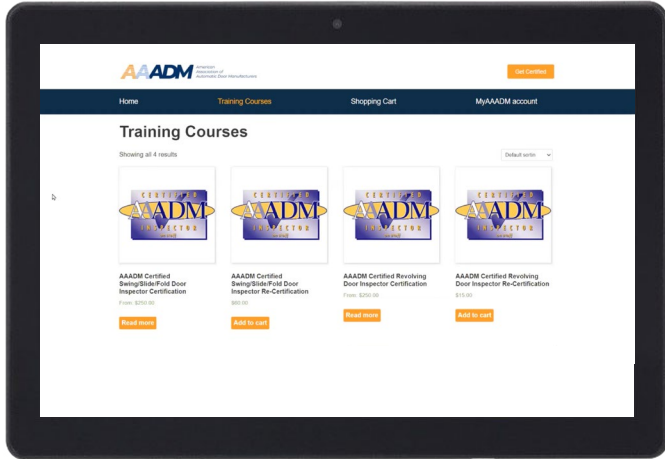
AAADM American Association of Automatic Door Manufacturers

Get Certified

Home Training Courses Shopping Cart MyAAADM account

Training Courses

Showing all 4 results

Default sortin

CERTIFIED AAADM INSPECTOR

AAADM Certified Swing/Slide/Fold Door Inspector Certification

From: $250.00

Read more

CERTIFIED AAADM INSPECTOR

AAADM Certified Swing/Slide/Fold Door Inspector Re-Certification

$60.00

Add to cart

CERTIFIED AAADM INSPECTOR

AAADM Certified Revolving Door Inspector Certification

From: $250.00

Read more

CERTIFIED AAADM INSPECTOR

AAADM Certified Revolving Door Inspector Re-Certification

$15.00

Add to cart